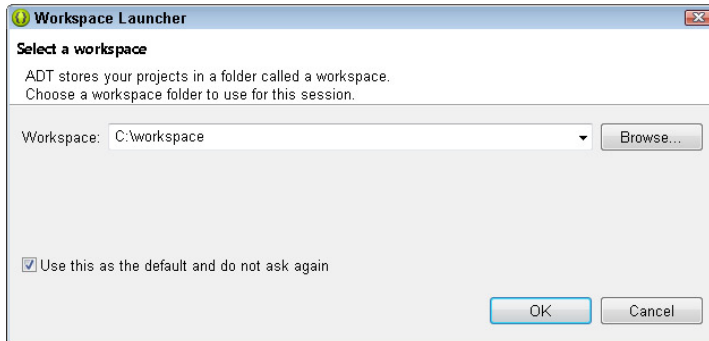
Workspace Launcher

Select a workspace

ADT stores your projects in a folder called a workspace.
Choose a workspace folder to use for this session.

Workspace: C:\workspace

Browse...

Use this as the default and do not ask again

OK

Cancel